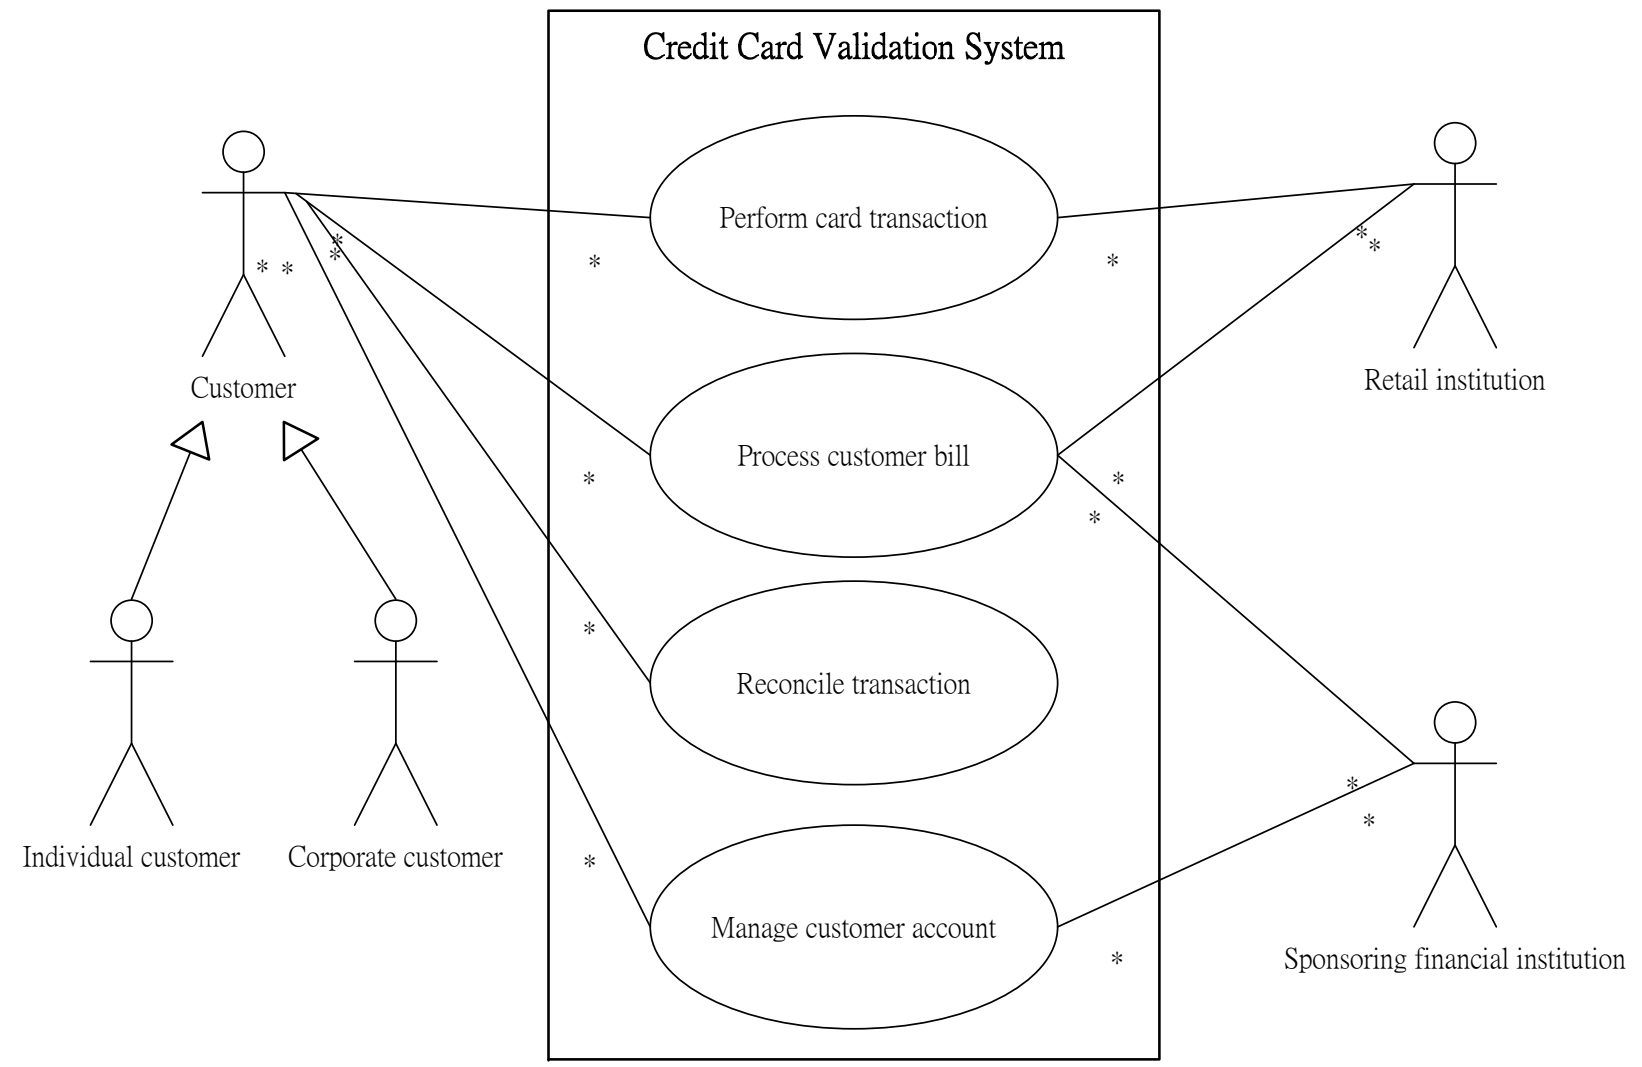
Credit Card Validation System

Perform card transaction

Process customer bill

Reconcile transaction

Manage customer account

Customer

Individual customer

Corporate customer

Retail institution

Sponsoring financial institution

* * * * * * * * * * * * * * * *